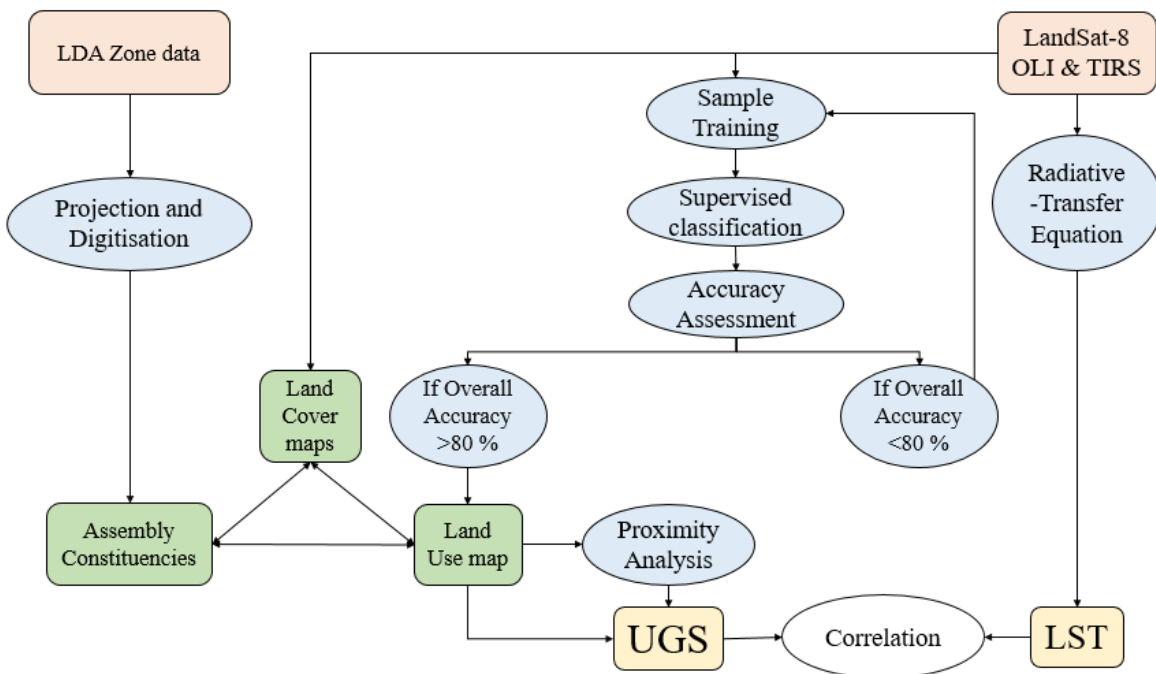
LDA Zone data

LandSat-8 OLI & TIRS

Sample Training

Projection and Digitisation

Supervised classification

Radiative -Transfer Equation

Accuracy Assessment

Land Cover maps

If Overall Accuracy >80 %

If Overall Accuracy <80 %

Assembly Constituencies

Land Use map

Proximity Analysis

UGS

Correlation

LST